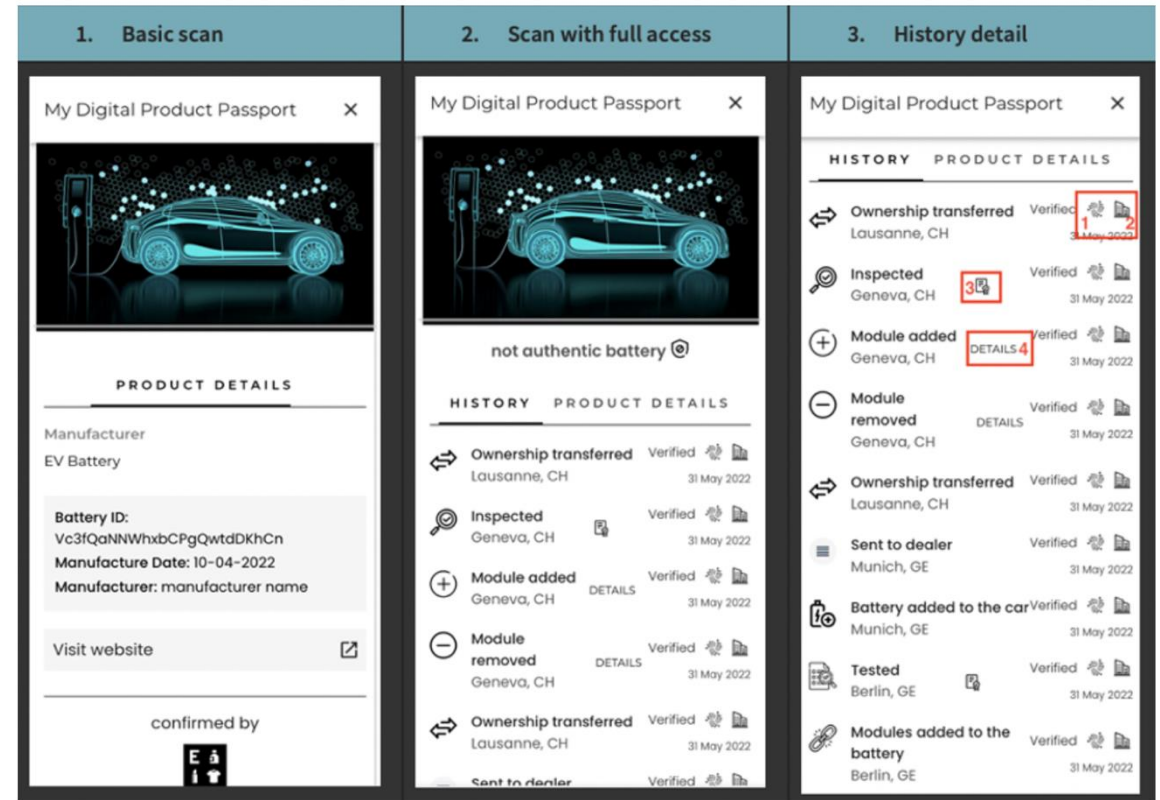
1. Basic scan

My Digital Product Passport ✕

PRODUCT DETAILS

Manufacturer
EV Battery

Battery ID: Vc3fQaNNWhxbCPgQwtdDKhCn
Manufacture Date: 10-04-2022
Manufacturer: manufacturer name

Visit website

confirmed by

2. Scan with full access

My Digital Product Passport ✕

not authentic battery

HISTORY PRODUCT DETAILS

Ownership transferred Verified
Lausanne, CH 31 May 2022

Inspected Verified
Geneva, CH 31 May 2022

Module added DETAILS Verified
Geneva, CH 31 May 2022

Module removed DETAILS Verified
Geneva, CH 31 May 2022

Ownership transferred Verified
Lausanne, CH 31 May 2022

Sent to dealer Verified

3. History detail

My Digital Product Passport ✕

HISTORY PRODUCT DETAILS

Ownership transferred Verified 1 2
Lausanne, CH 31 May 2022

Inspected 3 Verified
Geneva, CH 31 May 2022

Module added DETAILS 4 Verified
Geneva, CH 31 May 2022

Module removed DETAILS Verified
Geneva, CH 31 May 2022

Ownership transferred Verified
Lausanne, CH 31 May 2022

Sent to dealer Verified
Munich, GE 31 May 2022

Battery added to the car Verified
Munich, GE 31 May 2022

Tested Verified
Berlin, GE 31 May 2022

Modules added to the battery Verified
Berlin, GE 31 May 2022